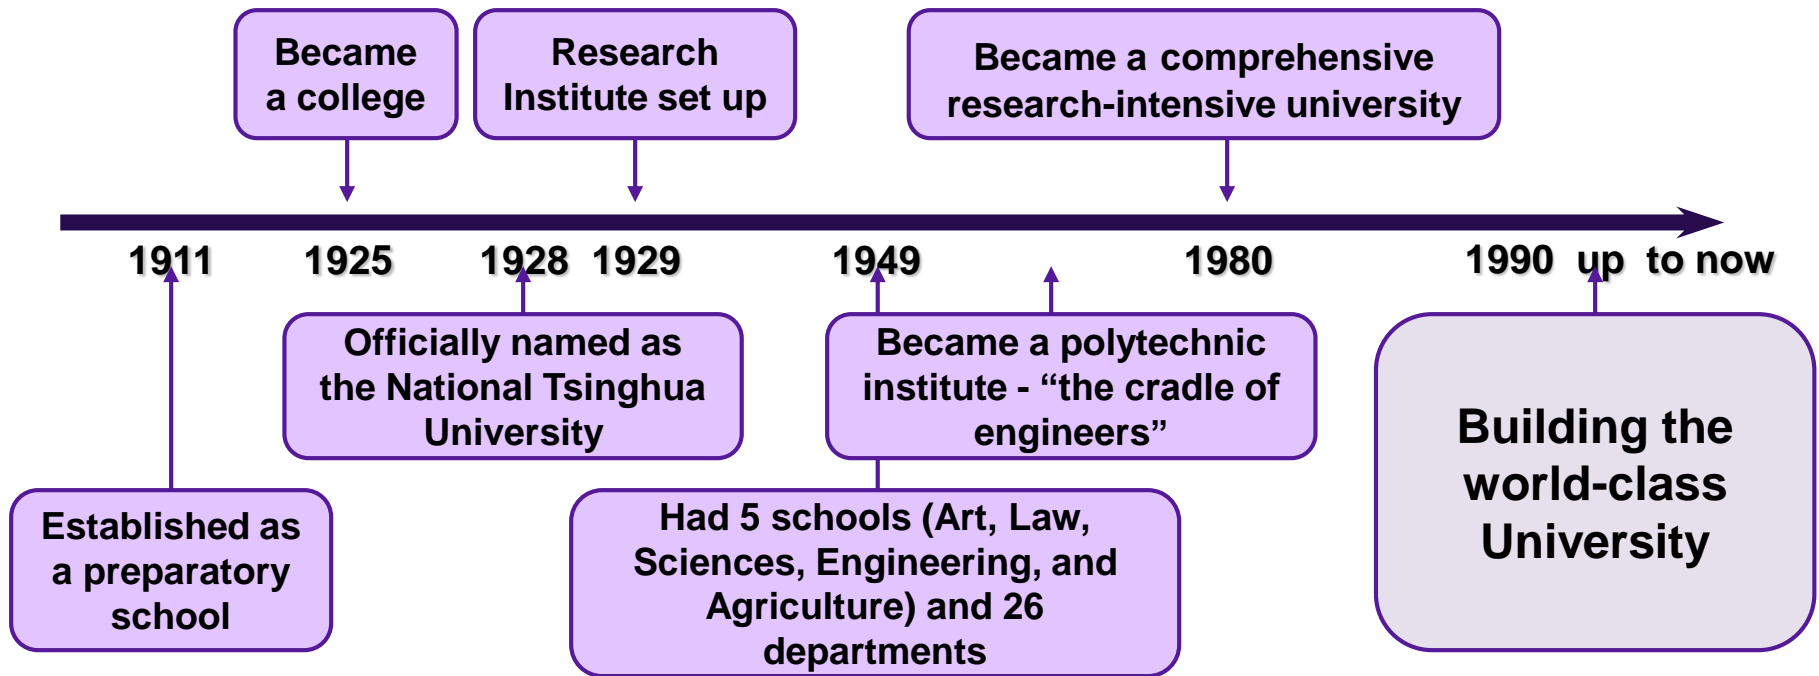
Became a college

Research Institute set up

Became a comprehensive research-intensive university

1911 1925 1928 1929 1949 1980 1990 up to now

Officially named as the National Tsinghua University

Became a polytechnic institute - “the cradle of engineers”

Building the world-class University

Established as a preparatory school

Had 5 schools (Art, Law, Sciences, Engineering, and Agriculture) and 26 departments